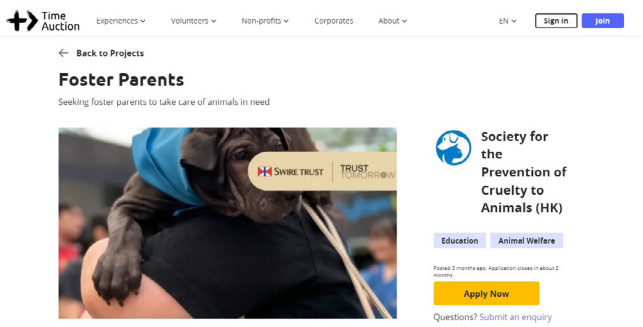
Time Auction

Experiences
Volunteers
Non-profits
Corporates
About
EN
Sign in
Join

Back to Projects

Foster Parents

Seeking foster parents to take care of animals in need

SWIRE TRUST | TRUST TOMORROW

Society for the Prevention of Cruelty to Animals (HK)

Education
Animal Welfare

Posted 3 months ago. Application closes in about 2 months.

Apply Now

Questions? Submit an enquiry